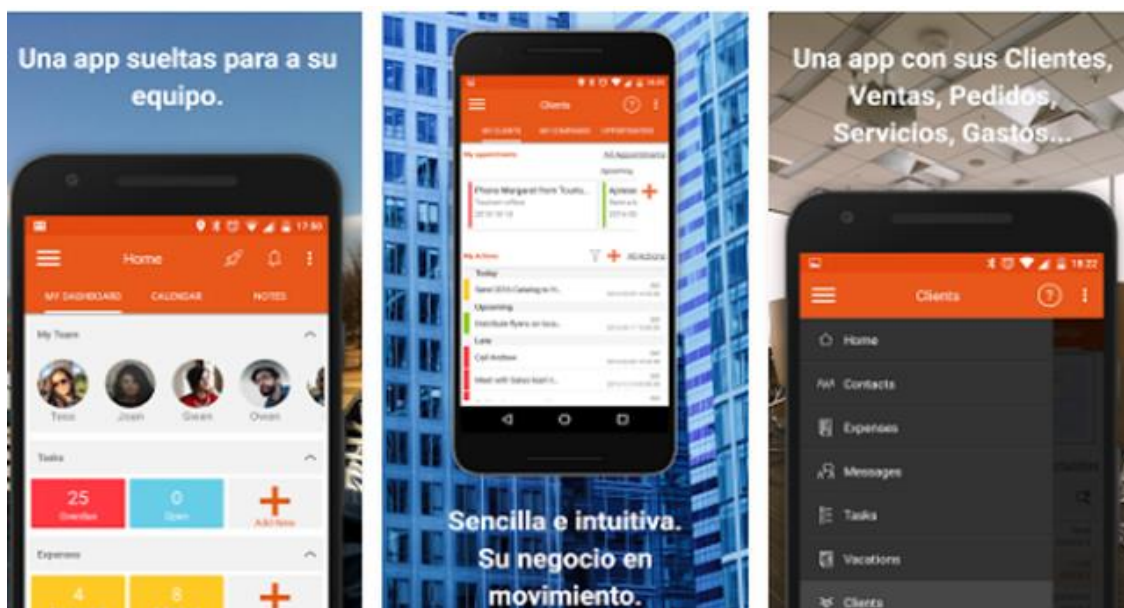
Una app sueltas para a su equipo.

17:50

Home

MY DASHBOARD CALENDAR NOTES

My Team

Tess Joan Gwen Owen

Tasks

25 Overdue

0 Open

Add New

Expenses

4

8

Clients

MY CLIENTS MY COMPANIES OPPORTUNITIES

My appointments

All Appointments

Upcoming

Phone Margaret from Toulouse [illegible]

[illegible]

My Actions

Today

Send 2016 Catalog to H...

Upcoming

Distribute flyers on loca...

Late

Call Andrew

Meet with Sales lead I...

Sencilla e intuitiva. Su negocio en movimiento.

Una app con sus Clientes, Ventas, Pedidos, Servicios, Gastos...

18:22

Clients

Home

Contacts

Expenses

Messages

Tasks

Vacations

Clients